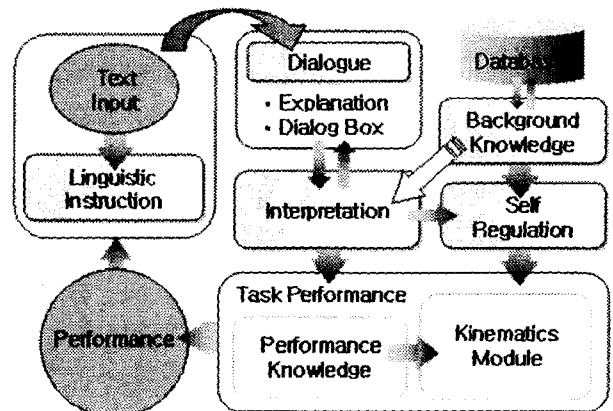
Text Input

Linguistic Instruction

Dialogue

• Explanation
• Dialog Box

Database

Background Knowledge

Interpretation

Self Regulation

Task Performance

Performance

Performance Knowledge

Kinematics Module